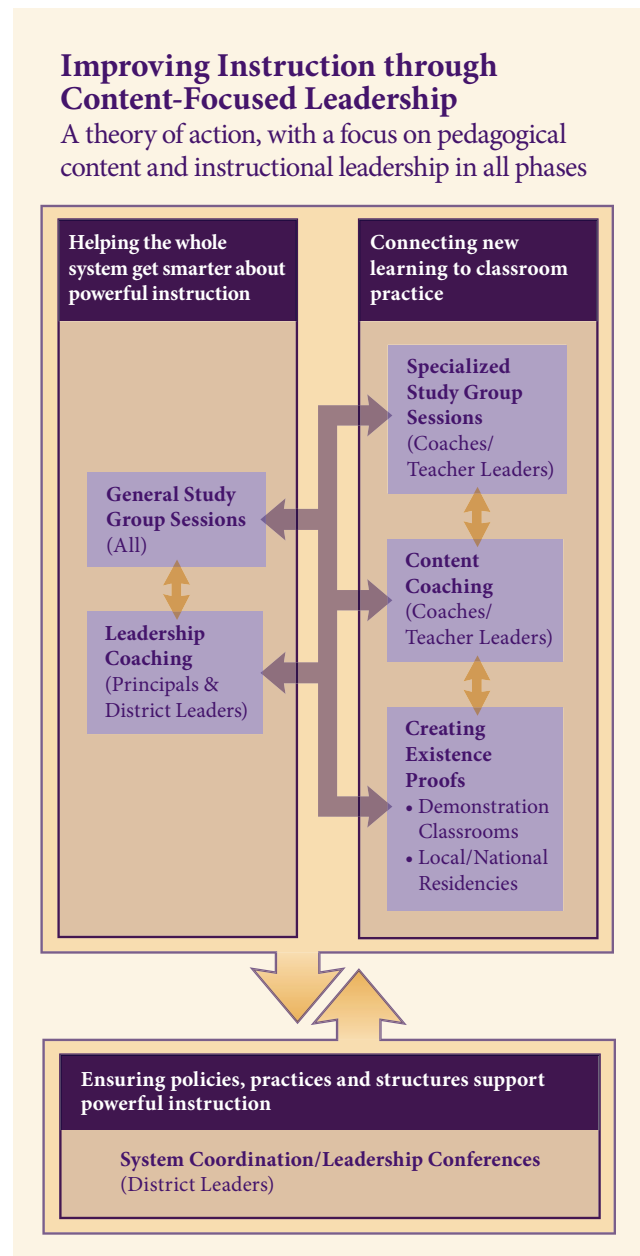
Improving Instruction through Content-Focused Leadership

A theory of action, with a focus on pedagogical content and instructional leadership in all phases

Helping the whole system get smarter about powerful instruction

General Study Group Sessions (All)

Leadership Coaching (Principals & District Leaders)

Connecting new learning to classroom practice

Specialized Study Group Sessions (Coaches/ Teacher Leaders)

Content Coaching (Coaches/ Teacher Leaders)

Creating Existence Proofs
• Demonstration Classrooms
• Local/National Residencies

Ensuring policies, practices and structures support powerful instruction

System Coordination/Leadership Conferences (District Leaders)